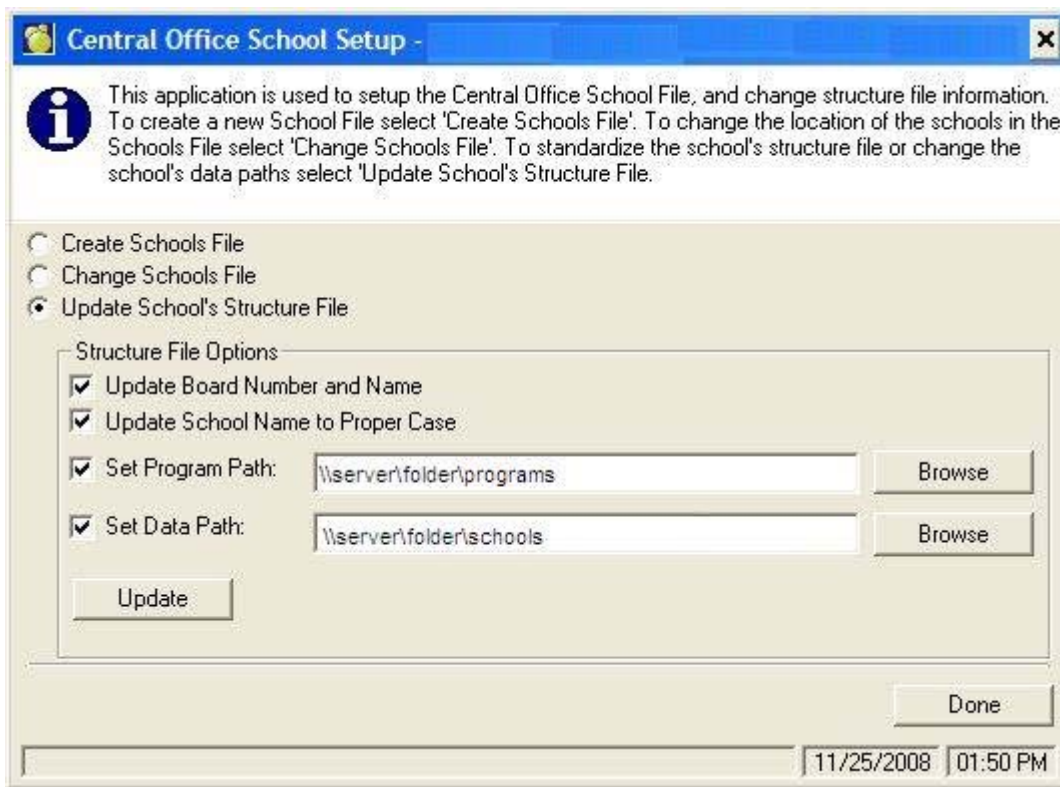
Central Office School Setup -

×

This application is used to setup the Central Office School File, and change structure file information. To create a new School File select 'Create Schools File'. To change the location of the schools in the Schools File select 'Change Schools File'. To standardize the school's structure file or change the school's data paths select 'Update School's Structure File.

Create Schools File
Change Schools File
Update School's Structure File

Structure File Options
Update Board Number and Name
Update School Name to Proper Case
Set Program Path: \\server\folder\programs Browse
Set Data Path: \\server\folder\schools Browse
Update

Done

11/25/2008 01:50 PM